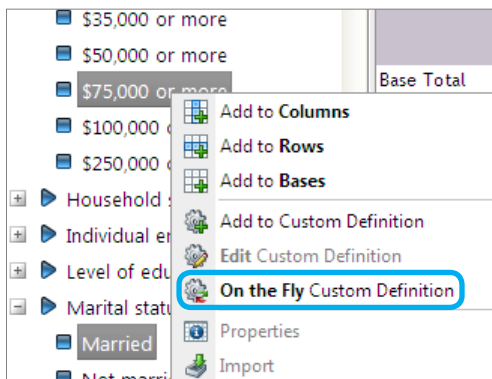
$35,000 or more
$50,000 or more
$75,000 or more
$100,000 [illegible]
$250,000 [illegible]
Household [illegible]
Individual e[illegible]
Level of edu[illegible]
Marital statu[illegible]
Married
Not marri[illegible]

Base Total

Add to **Columns**
Add to **Rows**
Add to **Bases**
Add to Custom Definition
**Edit** Custom Definition
**On the Fly** Custom Definition
Properties
Import